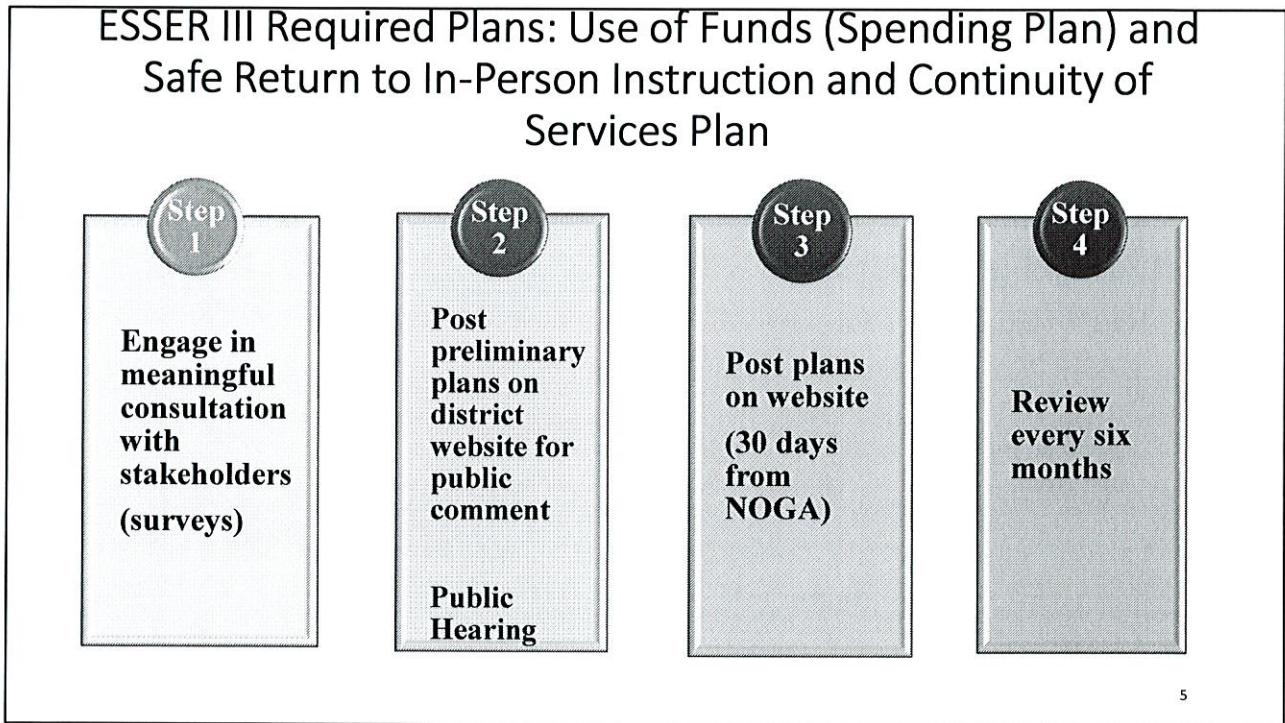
ESSER III Required Plans: Use of Funds (Spending Plan) and Safe Return to In-Person Instruction and Continuity of Services Plan

Step 1

Engage in meaningful consultation with stakeholders

(surveys)

Step 2

Post preliminary plans on district website for public comment

Public Hearing

Step 3

Post plans on website

(30 days from NOGA)

Step 4

Review every six months

5